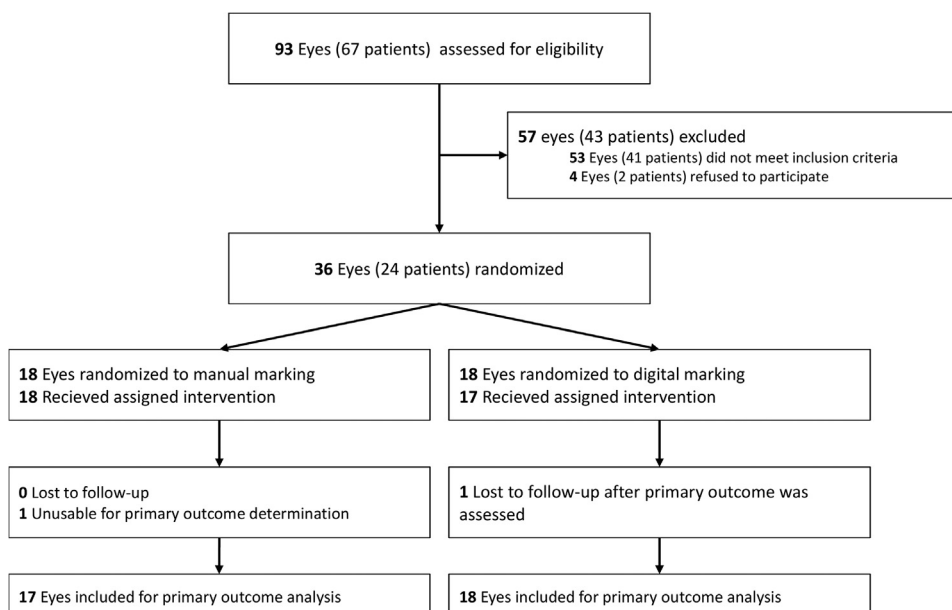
**93** Eyes (67 patients) assessed for eligibility

**57** eyes (43 patients) excluded
**53** Eyes (41 patients) did not meet inclusion criteria
**4** Eyes (2 patients) refused to participate

**36** Eyes (24 patients) randomized

**18** Eyes randomized to manual marking
**18** Recieved assigned intervention

**0** Lost to follow-up
**1** Unusable for primary outcome determination

**17** Eyes included for primary outcome analysis

**18** Eyes randomized to digital marking
**17** Recieved assigned intervention

**1** Lost to follow-up after primary outcome was assessed

**18** Eyes included for primary outcome analysis